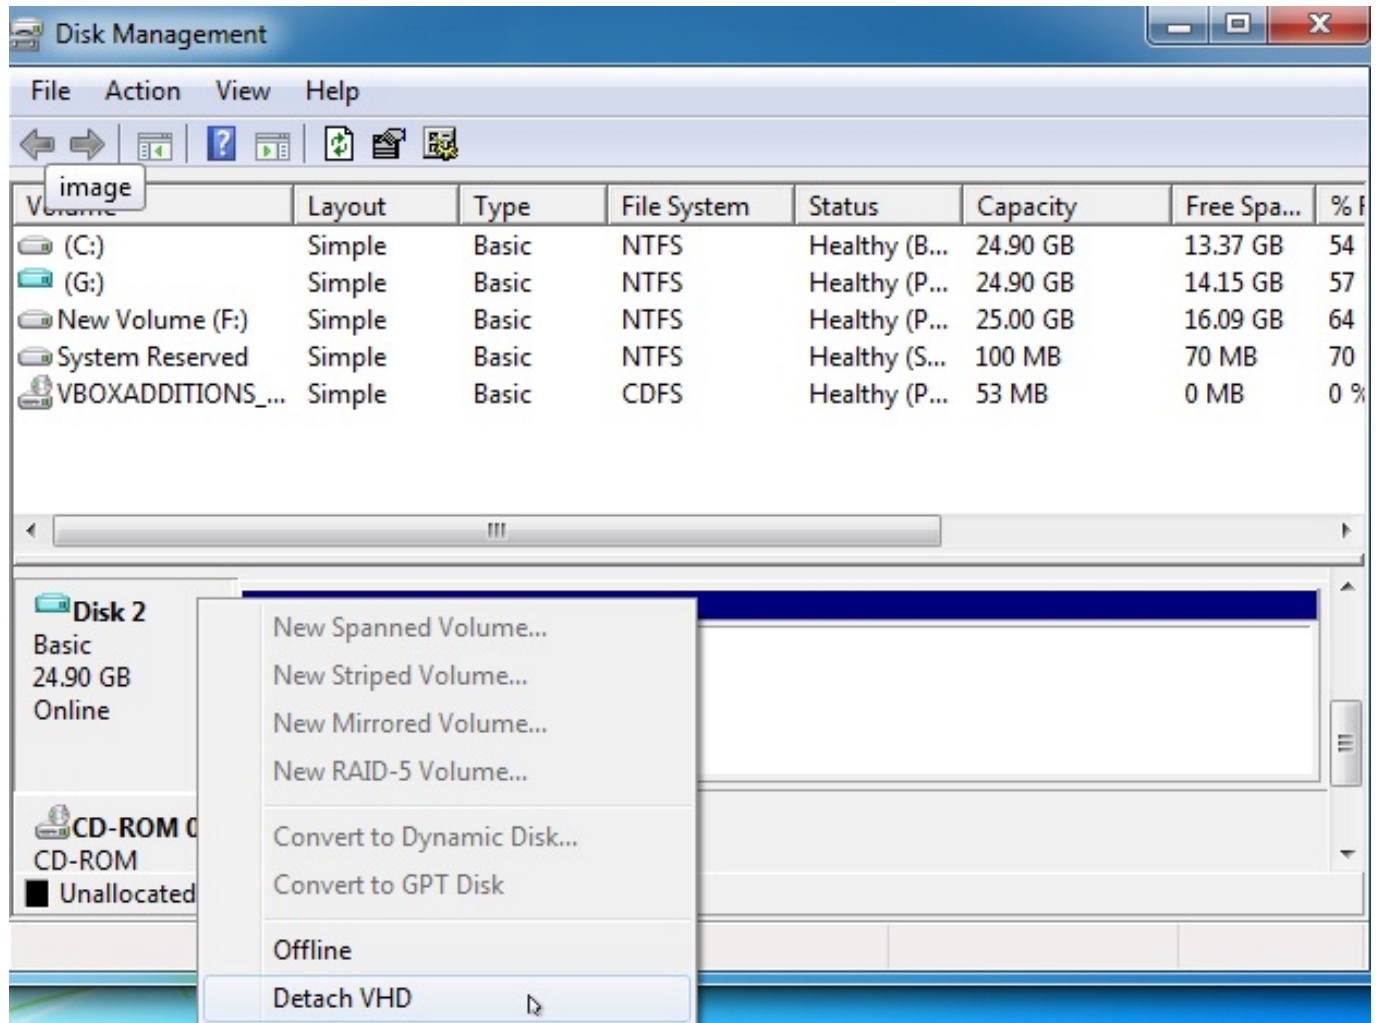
Disk Management

File Action View Help

image

| V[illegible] | Layout | Type | File System | Status | Capacity | Free Spa... | % F |
|---|---|---|---|---|---|---|---|
| (C:) | Simple | Basic | NTFS | Healthy (B... | 24.90 GB | 13.37 GB | 54 |
| (G:) | Simple | Basic | NTFS | Healthy (P... | 24.90 GB | 14.15 GB | 57 |
| New Volume (F:) | Simple | Basic | NTFS | Healthy (P... | 25.00 GB | 16.09 GB | 64 |
| System Reserved | Simple | Basic | NTFS | Healthy (S... | 100 MB | 70 MB | 70 |
| VBOXADDITIONS_... | Simple | Basic | CDFS | Healthy (P... | 53 MB | 0 MB | 0 % |

Disk 2
Basic
24.90 GB
Online

CD-ROM 0
CD-ROM

Unallocated

New Spanned Volume...
New Striped Volume...
New Mirrored Volume...
New RAID-5 Volume...

Convert to Dynamic Disk...
Convert to GPT Disk

Offline

Detach VHD